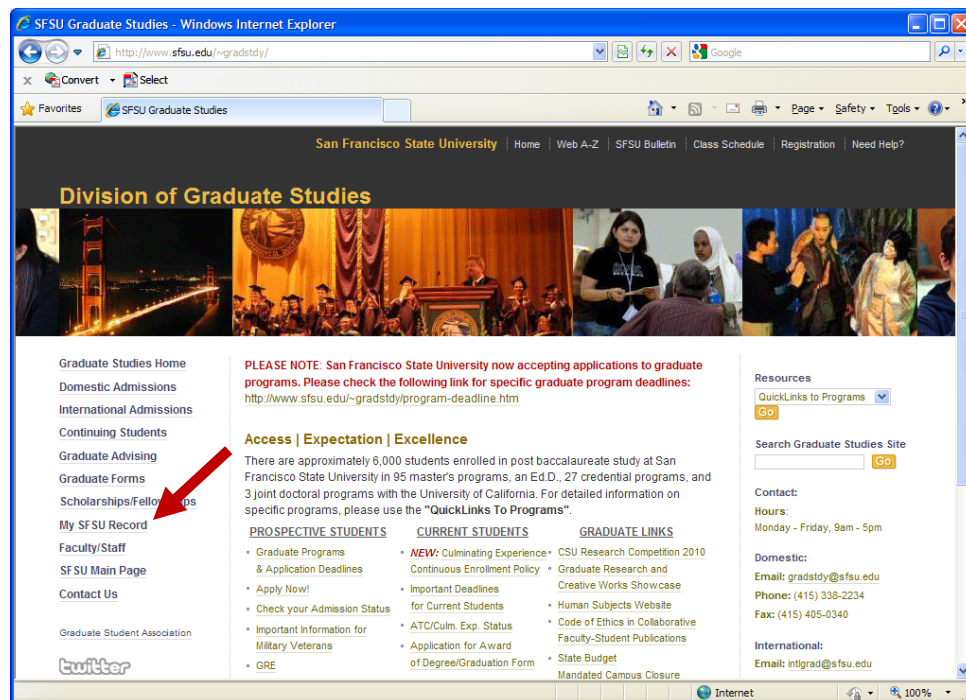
SFSU Graduate Studies - Windows Internet Explorer

http://www.sfsu.edu/~gradstdy/

Google

Convert · Select

Favorites · SFSU Graduate Studies

Page · Safety · Tools ·

San Francisco State University | Home | Web A-Z | SFSU Bulletin | Class Schedule | Registration | Need Help?

Division of Graduate Studies

Graduate Studies Home
Domestic Admissions
International Admissions
Continuing Students
Graduate Advising
Graduate Forms
Scholarships/Fellow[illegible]ps
My SFSU Record
Faculty/Staff
SFSU Main Page
Contact Us

Graduate Student Association

twitter

PLEASE NOTE: San Francisco State University now accepting applications to graduate programs. Please check the following link for specific graduate program deadlines: http://www.sfsu.edu/~gradstdy/program-deadline.htm

Access | Expectation | Excellence

There are approximately 6,000 students enrolled in post baccalaureate study at San Francisco State University in 95 master's programs, an Ed.D., 27 credential programs, and 3 joint doctoral programs with the University of California. For detailed information on specific programs, please use the "QuickLinks To Programs".

PROSPECTIVE STUDENTS
• Graduate Programs & Application Deadlines
• Apply Now!
• Check your Admission Status
• Important Information for Military Veterans
• GRE

CURRENT STUDENTS
• NEW: Culminating Experience Continuous Enrollment Policy
• Important Deadlines for Current Students
• ATC/Culm. Exp. Status
• Application for Award of Degree/Graduation Form

GRADUATE LINKS
• CSU Research Competition 2010
• Graduate Research and Creative Works Showcase
• Human Subjects Website
• Code of Ethics in Collaborative Faculty-Student Publications
• State Budget Mandated Campus Closure

Resources
QuickLinks to Programs
Go

Search Graduate Studies Site
Go

Contact:
Hours:
Monday - Friday, 9am - 5pm

Domestic:
Email: gradstdy@sfsu.edu
Phone: (415) 338-2234
Fax: (415) 405-0340

International:
Email: intlgrad@sfsu.edu

Internet · 100%